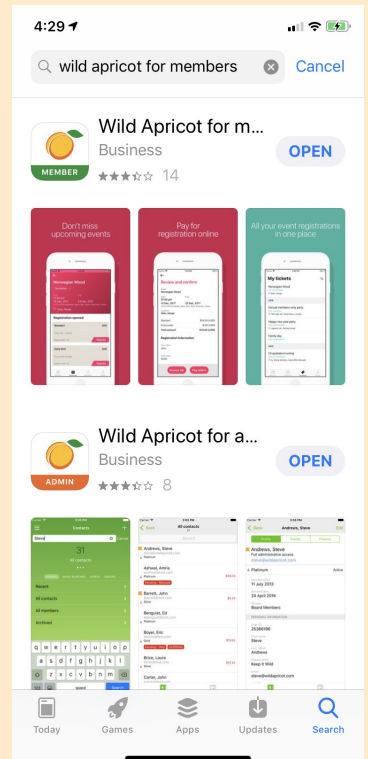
4:29

wild apricot for members

Cancel

MEMBER

Wild Apricot for m...

Business

14

OPEN

Don't miss upcoming events

Pay for registration online

All your event registrations in one place

My tickets

Norwegian Wood

Registration opened

Review and confirm

ADMIN

Wild Apricot for a...

Business

8

OPEN

Contacts

Steve

31

All contacts

All contacts

Andrews, Steve

Ashwal, Amrita

Barrett, John

Bengazie, Ed

Boyer, Eric

Brice, Laura

Carter, John

Andrews, Steve

Full administrative access

steve@wildapricot.com

Platinum

Active

11 July 2015

24 April 2016

Board Members

25306106

Steve

Andrews

Keep it Wild

steve@wildapricot.com

q w e r t y u i o p

a s d f g h j k l

z x c v b n m

Today

Games

Apps

Updates

Search